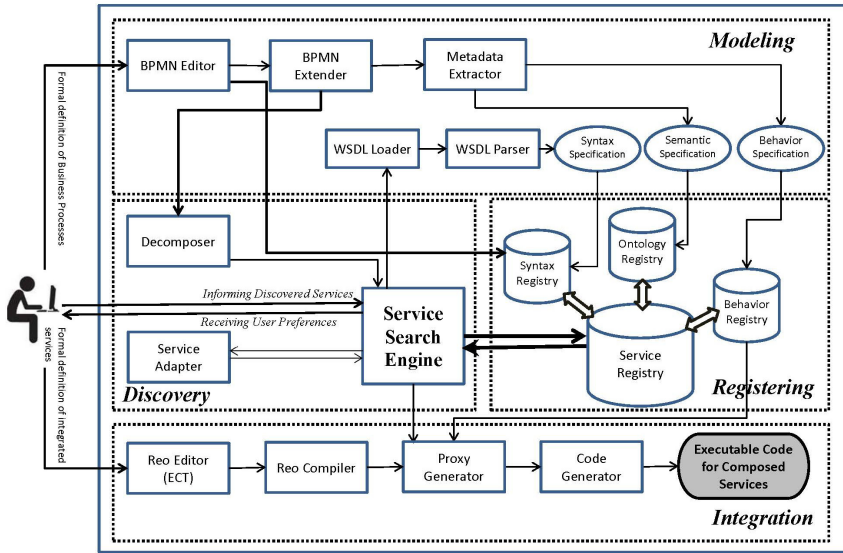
Modeling

BPMN Editor

BPMN Extender

Metadata Extractor

WSDL Loader

WSDL Parser

Syntax Specification

Semantic Specification

Behavior Specification

Formal definition of Business Processes

Decomposer

Syntax Registry

Ontology Registry

Behavior Registry

Informing Discovered Services

Receiving User Preferences

Service Search Engine

Service Registry

Service Adapter

Formal definition of Integrated services

Discovery

Registering

Reo Editor (ECT)

Reo Compiler

Proxy Generator

Code Generator

Executable Code for Composed Services

Integration